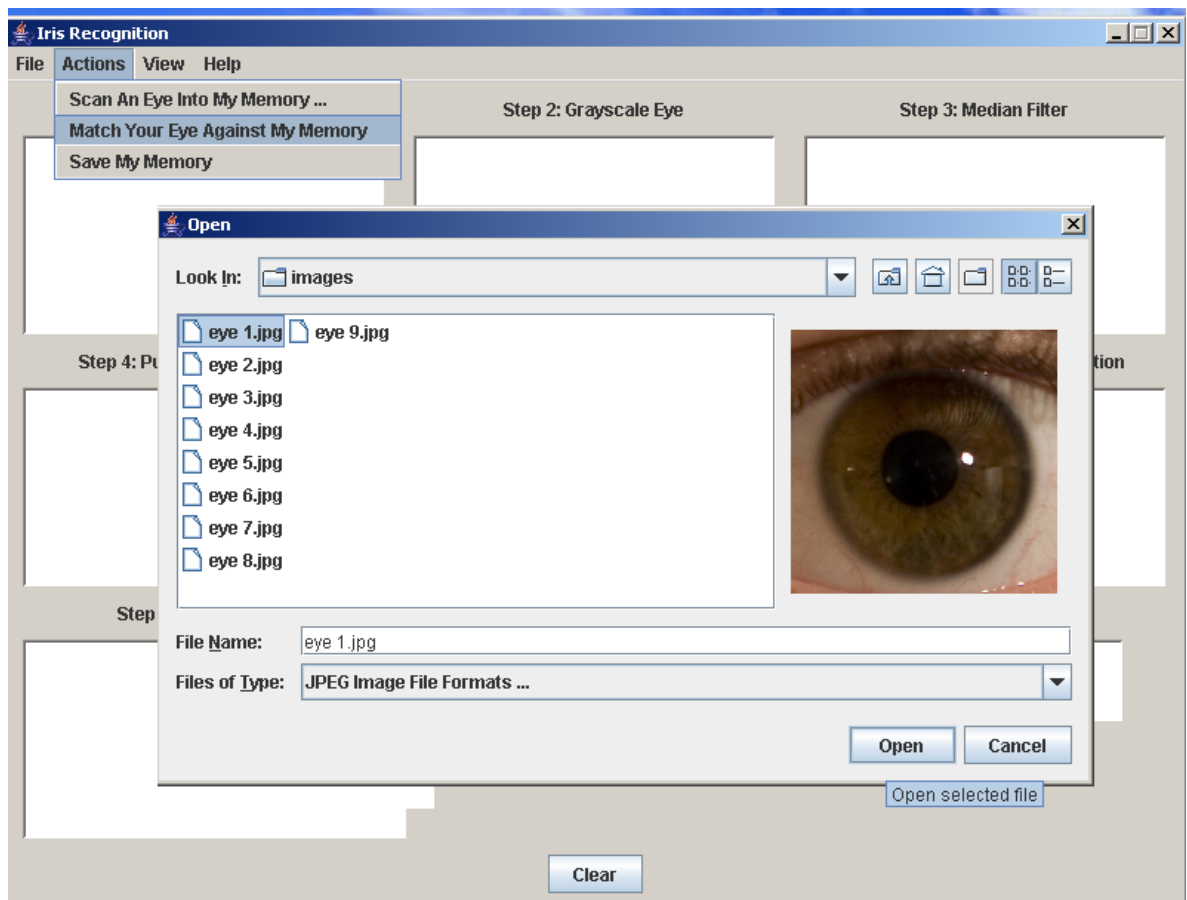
Iris Recognition

File Actions View Help

Scan An Eye Into My Memory ...
Match Your Eye Against My Memory
Save My Memory

Step 2: Grayscale Eye

Step 3: Median Filter

Step 4: Pu

tion

Step

Open

Look In: images

eye 1.jpg
eye 2.jpg
eye 3.jpg
eye 4.jpg
eye 5.jpg
eye 6.jpg
eye 7.jpg
eye 8.jpg
eye 9.jpg

File Name: eye 1.jpg

Files of Type: JPEG Image File Formats ...

Open Cancel

Open selected file

Clear